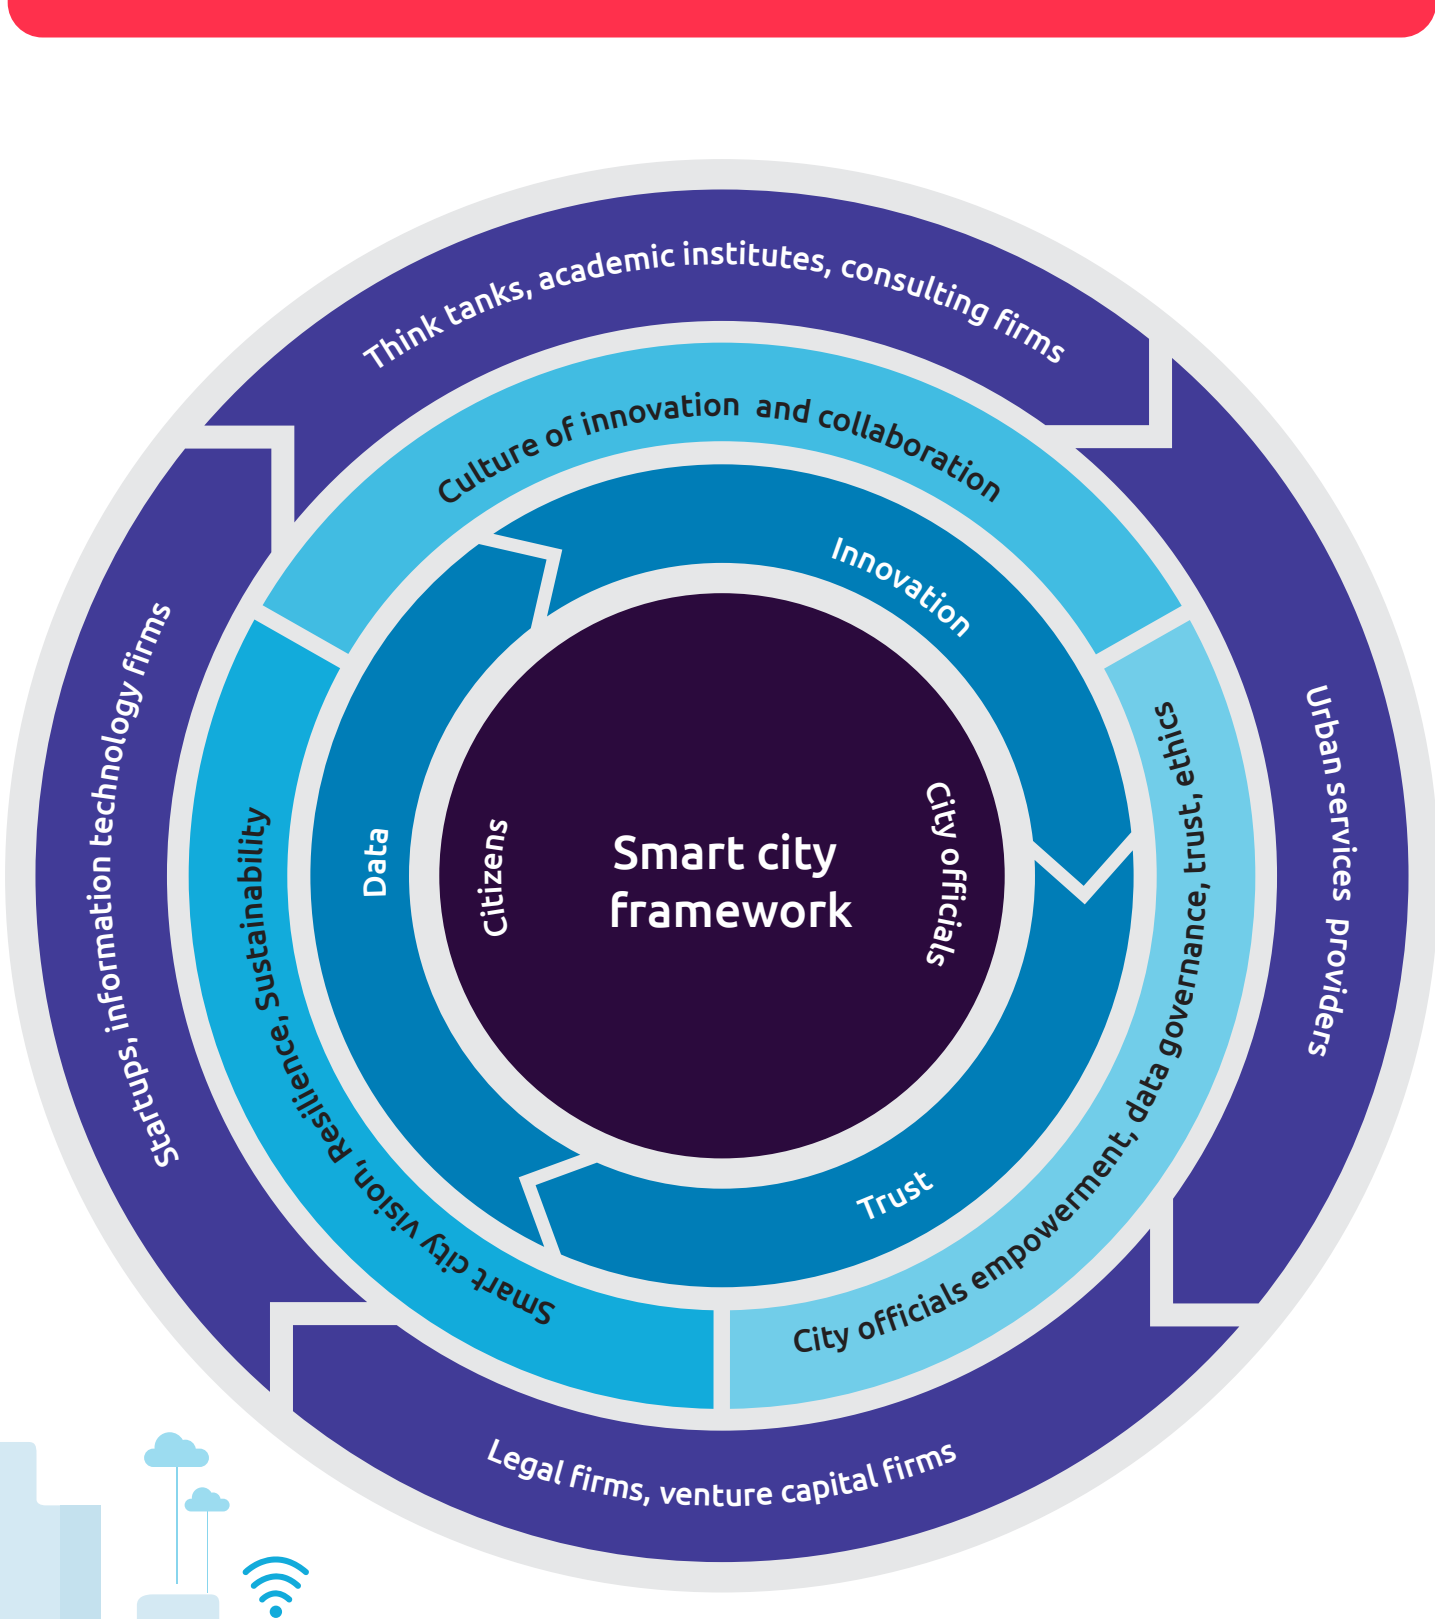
Think tanks, academic institutes, consulting firms

Urban services providers

Legal firms, venture capital firms

Startups, information technology firms

Culture of innovation and collaboration

City officials empowerment, data governance, trust, ethics

Smart city vision, Resilience, Sustainability

Innovation

Trust

Data

Citizens

City officials

Smart city framework